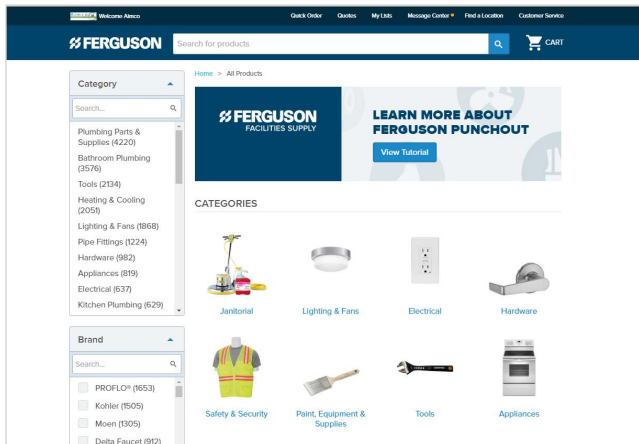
Welcome Almco

Quick Order | Quotes | My Lists | Message Center | Find a Location | Customer Service

FERGUSON

Search for products

CART

Category

Search...

Plumbing Parts & Supplies (4220)
Bathroom Plumbing (3576)
Tools (2134)
Heating & Cooling (2051)
Lighting & Fans (1868)
Pipe Fittings (1224)
Hardware (982)
Appliances (819)
Electrical (637)
Kitchen Plumbing (629)

Brand

Search...

PROFLO® (1653)
Kohler (1505)
Moen (1305)
Delta Faucet (912)

Home > All Products

FERGUSON FACILITIES SUPPLY

LEARN MORE ABOUT FERGUSON PUNCHOUT

View Tutorial

CATEGORIES

Janitorial
Lighting & Fans
Electrical
Hardware
Safety & Security
Paint, Equipment & Supplies
Tools
Appliances